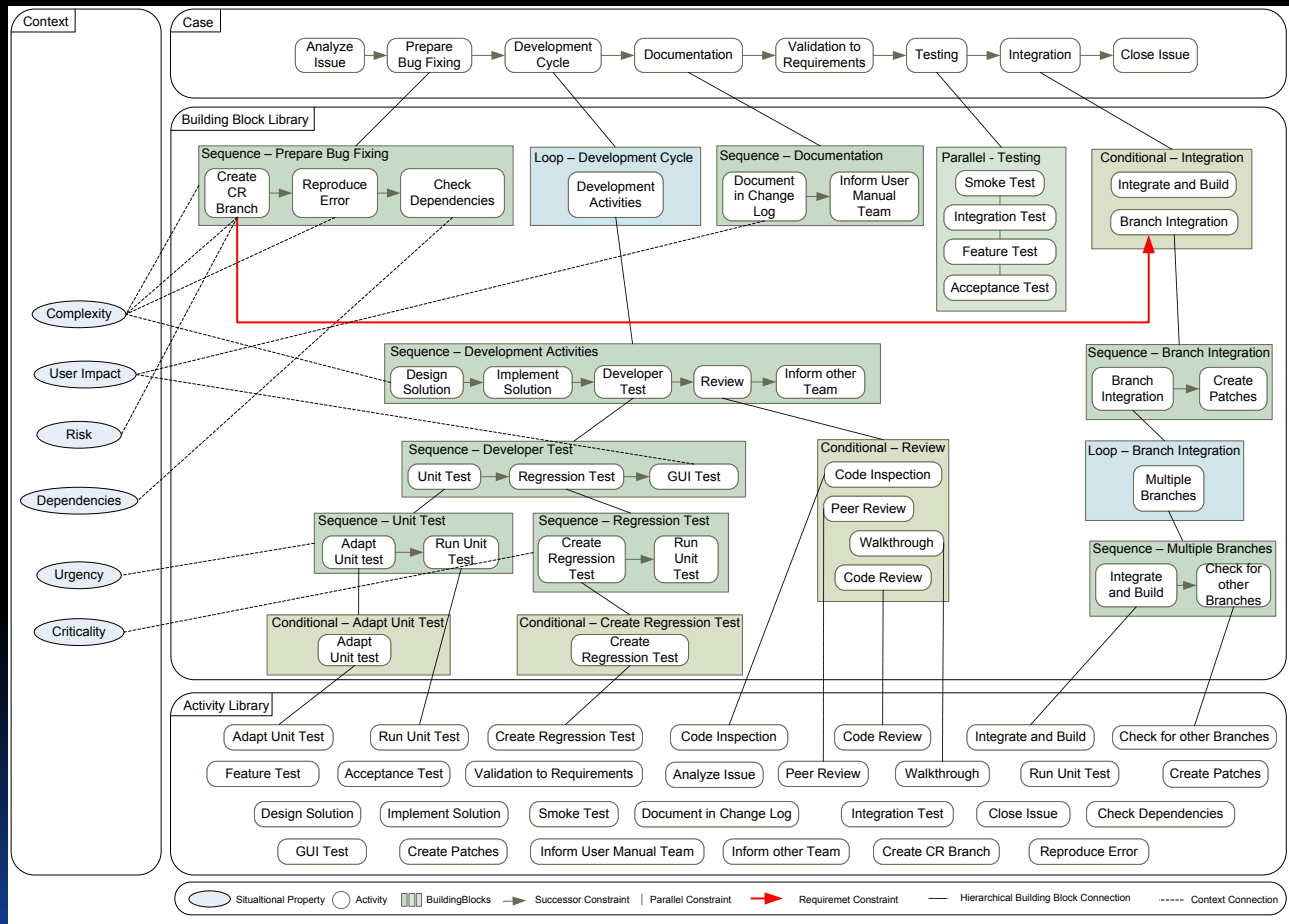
Context

Complexity

User Impact

Risk

Dependencies

Urgency

Criticality

Case

Analyze Issue → Prepare Bug Fixing → Development Cycle → Documentation → Validation to Requirements → Testing → Integration → Close Issue

Building Block Library

Sequence – Prepare Bug Fixing
Create CR Branch → Reproduce Error → Check Dependencies

Loop – Development Cycle
Development Activities

Sequence – Documentation
Document in Change Log → Inform User Manual Team

Parallel - Testing
Smoke Test
Integration Test
Feature Test
Acceptance Test

Conditional – Integration
Integrate and Build
Branch Integration

Sequence – Development Activities
Design Solution → Implement Solution → Developer Test → Review → Inform other Team

Sequence – Branch Integration
Branch Integration → Create Patches

Sequence – Developer Test
Unit Test → Regression Test → GUI Test

Conditional – Review
Code Inspection
Peer Review
Walkthrough
Code Review

Loop – Branch Integration
Multiple Branches

Sequence – Unit Test
Adapt Unit test → Run Unit Test

Sequence – Regression Test
Create Regression Test → Run Unit Test

Sequence – Multiple Branches
Integrate and Build → Check for other Branches

Conditional – Adapt Unit Test
Adapt Unit test

Conditional – Create Regression Test
Create Regression Test

Activity Library

Adapt Unit Test
Run Unit Test
Create Regression Test
Code Inspection
Code Review
Integrate and Build
Check for other Branches
Feature Test
Acceptance Test
Validation to Requirements
Analyze Issue
Peer Review
Walkthrough
Run Unit Test
Create Patches
Design Solution
Implement Solution
Smoke Test
Document in Change Log
Integration Test
Close Issue
Check Dependencies
GUI Test
Create Patches
Inform User Manual Team
Inform other Team
Create CR Branch
Reproduce Error

Situational Property   Activity   BuildingBlocks   Successor Constraint   Parallel Constraint   Requiremet Constraint   Hierarchical Building Block Connection   Context Connection